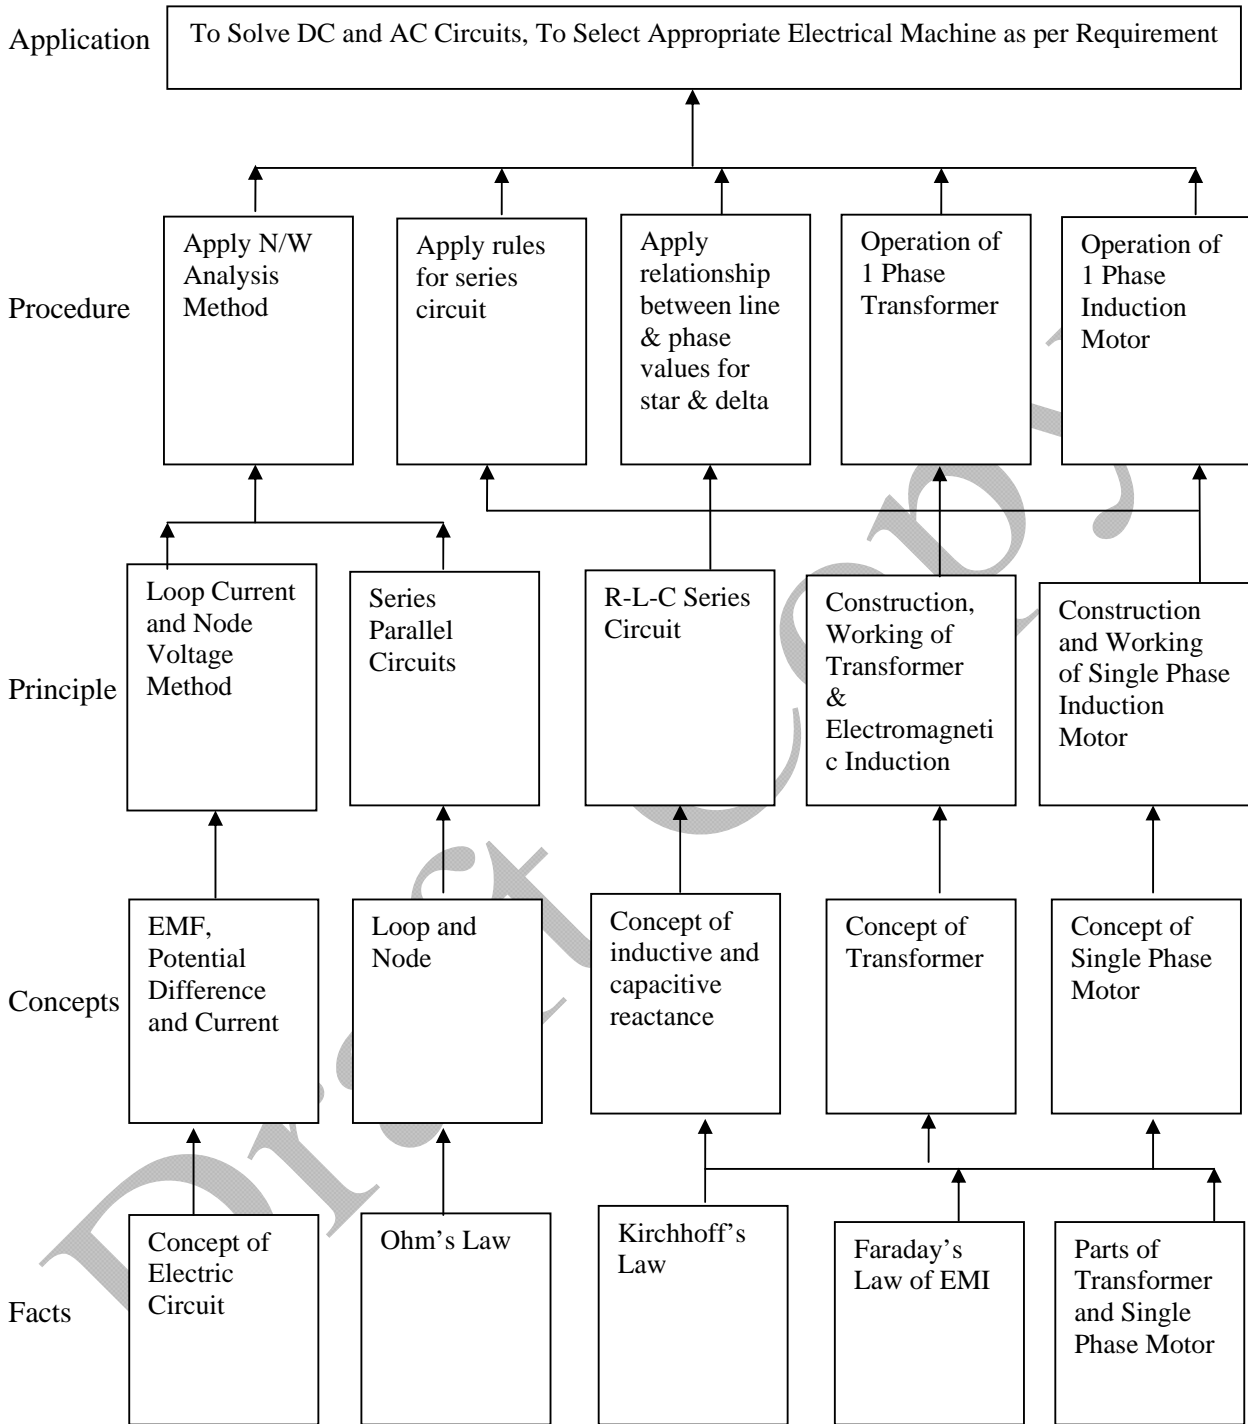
Application

To Solve DC and AC Circuits, To Select Appropriate Electrical Machine as per Requirement

Procedure

Apply N/W Analysis Method

Apply rules for series circuit

Apply relationship between line & phase values for star & delta

Operation of 1 Phase Transformer

Operation of 1 Phase Induction Motor

Principle

Loop Current and Node Voltage Method

Series Parallel Circuits

R-L-C Series Circuit

Construction, Working of Transformer & Electromagnetic Induction

Construction and Working of Single Phase Induction Motor

Concepts

EMF, Potential Difference and Current

Loop and Node

Concept of inductive and capacitive reactance

Concept of Transformer

Concept of Single Phase Motor

Facts

Concept of Electric Circuit

Ohm's Law

Kirchhoff's Law

Faraday's Law of EMI

Parts of Transformer and Single Phase Motor